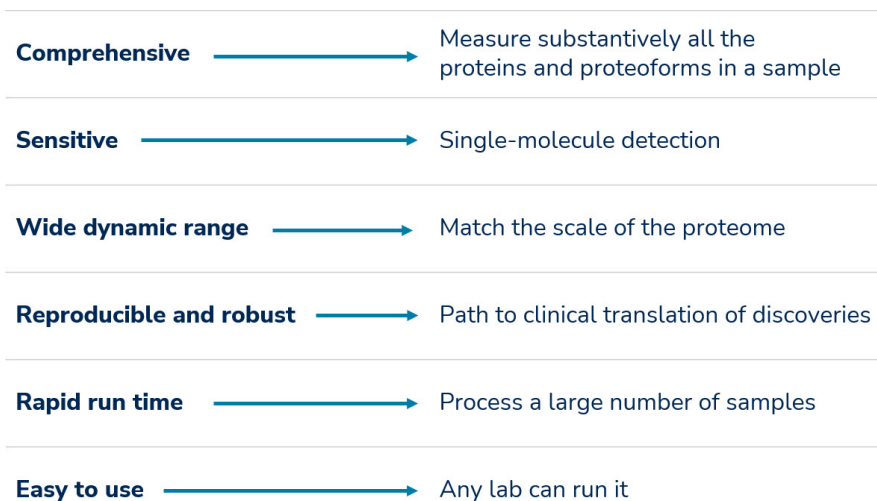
Comprehensive → Measure substantively all the proteins and proteoforms in a sample

Sensitive → Single-molecule detection

Wide dynamic range → Match the scale of the proteome

Reproducible and robust → Path to clinical translation of discoveries

Rapid run time → Process a large number of samples

Easy to use → Any lab can run it